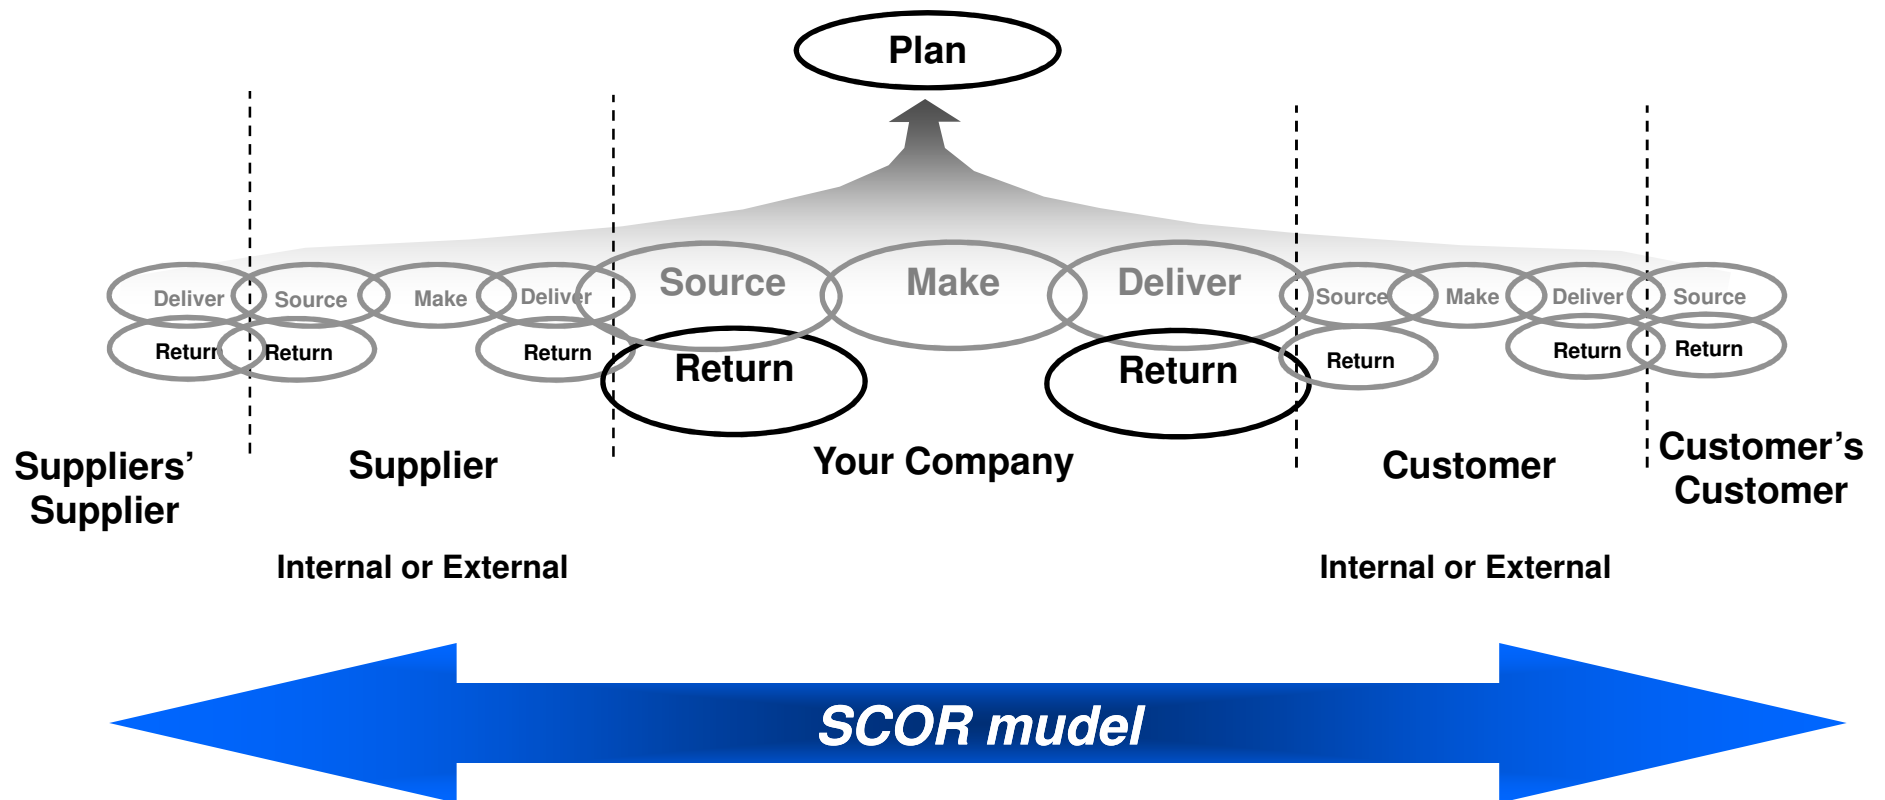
Plan

Deliver Source Make Deliver Source Make Deliver Source Make Deliver Source

Return Return Return Return Return Return Return Return

Suppliers' Supplier

Supplier

Your Company

Customer

Customer's Customer

Internal or External

Internal or External

SCOR mudel